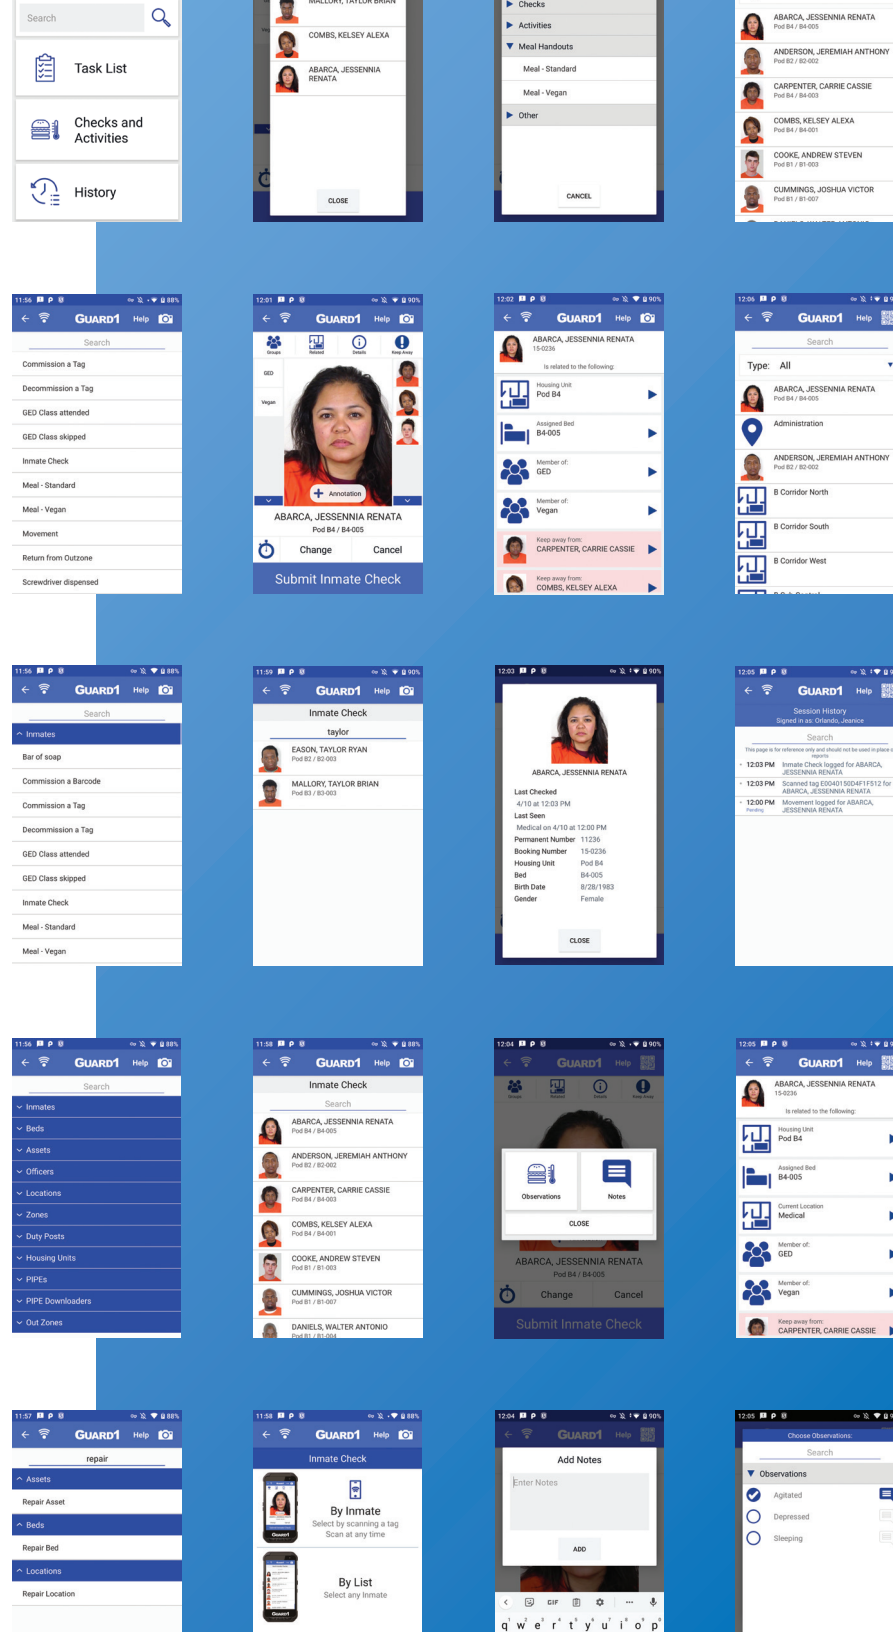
Search
Task List
Checks and Activities
History

MALLORY, TAYLOR BRIAN
COMBS, KELSEY ALEXA
ABARCA, JESSENNIA RENATA
CLOSE

Checks
Activities
Meal Handouts
Meal - Standard
Meal - Vegan
Other
CANCEL

ABARCA, JESSENNIA RENATA
Pod B4 / B4-005
ANDERSON, JEREMIAH ANTHONY
Pod B2 / B2-002
CARPENTER, CARRIE CASSIE
Pod B4 / B4-003
COMBS, KELSEY ALEXA
Pod B4 / B4-001
COOKE, ANDREW STEVEN
Pod B1 / B1-003
CUMMINGS, JOSHUA VICTOR
Pod B1 / B1-007

11:56
GUARD1 Help
Search
Commission a Tag
Decommission a Tag
GED Class attended
GED Class skipped
Inmate Check
Meal - Standard
Meal - Vegan
Movement
Return from Outzone
Screwdriver dispensed

12:01
GUARD1 Help
Groups Related Details Keep Away
GED
Vegan
Annotation
ABARCA, JESSENNIA RENATA
Pod B4 / B4-005
Change Cancel
Submit Inmate Check

12:02
GUARD1 Help
ABARCA, JESSENNIA RENATA
15-0236
Is related to the following:
Housing Unit
Pod B4
Assigned Bed
B4-005
Member of:
GED
Member of:
Vegan
Keep away from:
CARPENTER, CARRIE CASSIE
Keep away from:
COMBS, KELSEY ALEXA

12:06
GUARD1 Help
Search
Type: All
ABARCA, JESSENNIA RENATA
Pod B4 / B4-005
Administration
ANDERSON, JEREMIAH ANTHONY
Pod B2 / B2-002
B Corridor North
B Corridor South
B Corridor West

11:56
GUARD1 Help
Search
Inmates
Bar of soap
Commission a Barcode
Commission a Tag
Decommission a Tag
GED Class attended
GED Class skipped
Inmate Check
Meal - Standard
Meal - Vegan

11:59
GUARD1 Help
Inmate Check
taylor
EASON, TAYLOR RYAN
Pod B2 / B2-003
MALLORY, TAYLOR BRIAN
Pod B3 / B3-003

12:03
ABARCA, JESSENNIA RENATA
Last Checked
4/10 at 12:03 PM
Last Seen
Medical on 4/10 at 12:00 PM
Permanent Number 11236
Booking Number 15-0236
Housing Unit Pod B4
Bed B4-005
Birth Date 8/28/1983
Gender Female
CLOSE

12:05
GUARD1 Help
Session History
Signed in as: Orlando, Jeanice
Search
This page is for reference only and should not be used in place of reports.
12:03 PM Inmate Check logged for ABARCA, JESSENNIA RENATA
12:03 PM Scanned tag E0040150D4F1F512 for ABARCA, JESSENNIA RENATA
12:00 PM Pending Movement logged for ABARCA, JESSENNIA RENATA

11:56
GUARD1 Help
Search
Inmates
Beds
Assets
Officers
Locations
Zones
Duty Posts
Housing Units
PIPEs
PIPE Downloaders
Out Zones

11:58
GUARD1 Help
Inmate Check
Search
ABARCA, JESSENNIA RENATA
Pod B4 / B4-005
ANDERSON, JEREMIAH ANTHONY
Pod B2 / B2-002
CARPENTER, CARRIE CASSIE
Pod B4 / B4-003
COMBS, KELSEY ALEXA
Pod B4 / B4-001
COOKE, ANDREW STEVEN
Pod B1 / B1-003
CUMMINGS, JOSHUA VICTOR
Pod B1 / B1-007
DANIELS, WALTER ANTONIO

12:04
GUARD1 Help
Groups Related Details Keep Away
Observations
Notes
CLOSE
ABARCA, JESSENNIA RENATA
Pod B4 / B4-005
Change Cancel
Submit Inmate Check

12:05
GUARD1 Help
ABARCA, JESSENNIA RENATA
15-0236
Is related to the following:
Housing Unit
Pod B4
Assigned Bed
B4-005
Current Location
Medical
Member of:
GED
Member of:
Vegan
Keep away from:
CARPENTER, CARRIE CASSIE

11:57
GUARD1 Help
repair
Assets
Repair Asset
Beds
Repair Bed
Locations
Repair Location

11:58
GUARD1 Help
Inmate Check
By Inmate
Select by scanning a tag
Scan at any time
By List
Select any Inmate

12:04
GUARD1 Help
Add Notes
Enter Notes
ADD
GIF
q w e r t y u i o p

12:05
Choose Observations:
Search
Observations
Agitated
Depressed
Sleeping